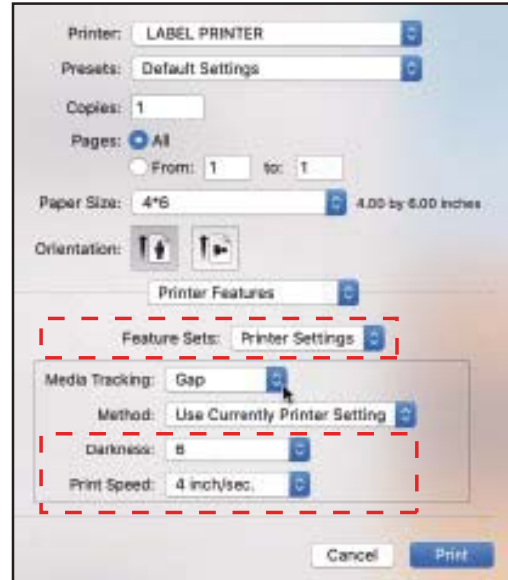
Printer: LABEL PRINTER

Presets: Default Settings

Copies: 1

Pages: All

From: 1 to: 1

Paper Size: 4*6 4.00 by 6.00 inches

Orientation:

Printer Features

Feature Sets: Printer Settings

Media Tracking: Gap

Method: Use Currently Printer Setting

Darkness: 8

Print Speed: 4 inch/sec.

Cancel Print